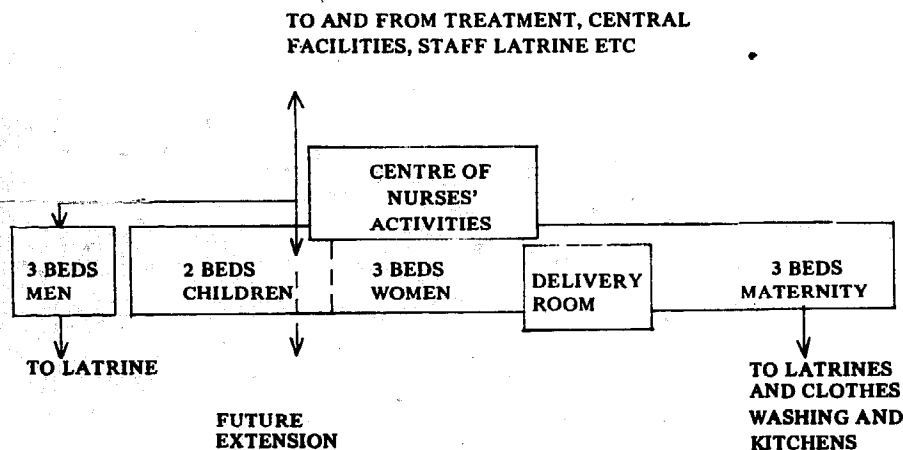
TO AND FROM TREATMENT, CENTRAL FACILITIES, STAFF LATRINE ETC

CENTRE OF NURSES' ACTIVITIES

3 BEDS MEN

2 BEDS CHILDREN

3 BEDS WOMEN

DELIVERY ROOM

3 BEDS MATERNITY

TO LATRINE

FUTURE EXTENSION

TO LATRINES AND CLOTHES WASHING AND KITCHENS